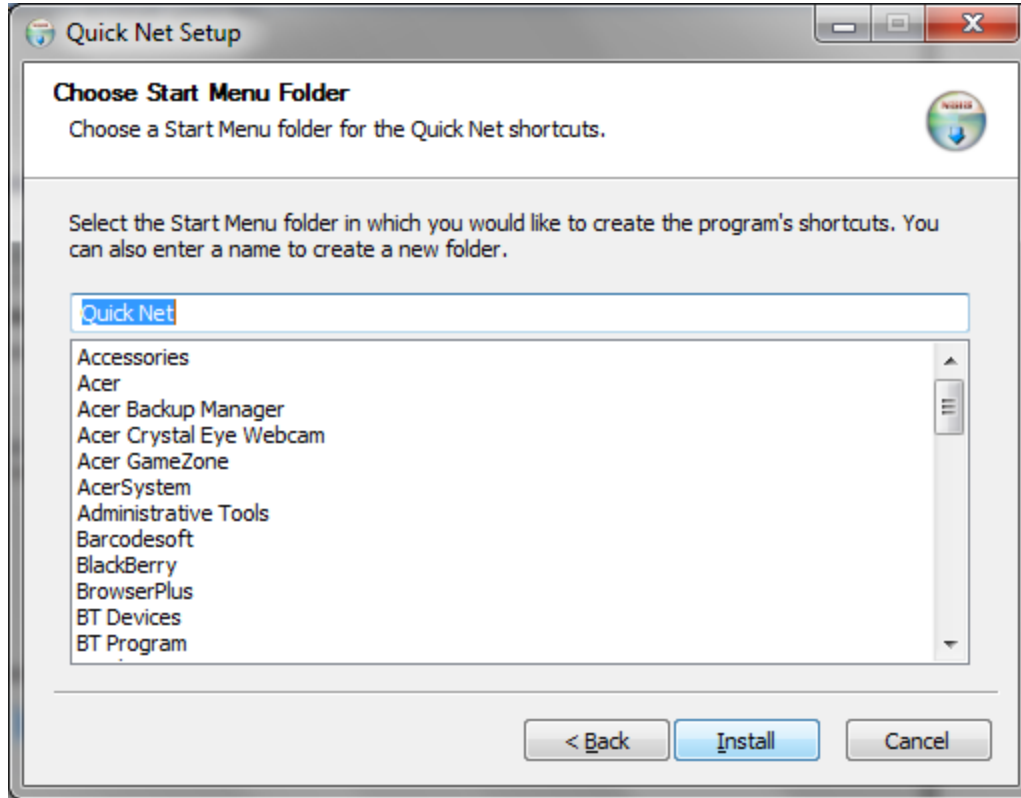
Quick Net Setup

Choose Start Menu Folder

Choose a Start Menu folder for the Quick Net shortcuts.

Select the Start Menu folder in which you would like to create the program's shortcuts. You can also enter a name to create a new folder.

Quick Net

Accessories
Acer
Acer Backup Manager
Acer Crystal Eye Webcam
Acer GameZone
AcerSystem
Administrative Tools
Barcodesoft
BlackBerry
BrowserPlus
BT Devices
BT Program

< Back
Install
Cancel